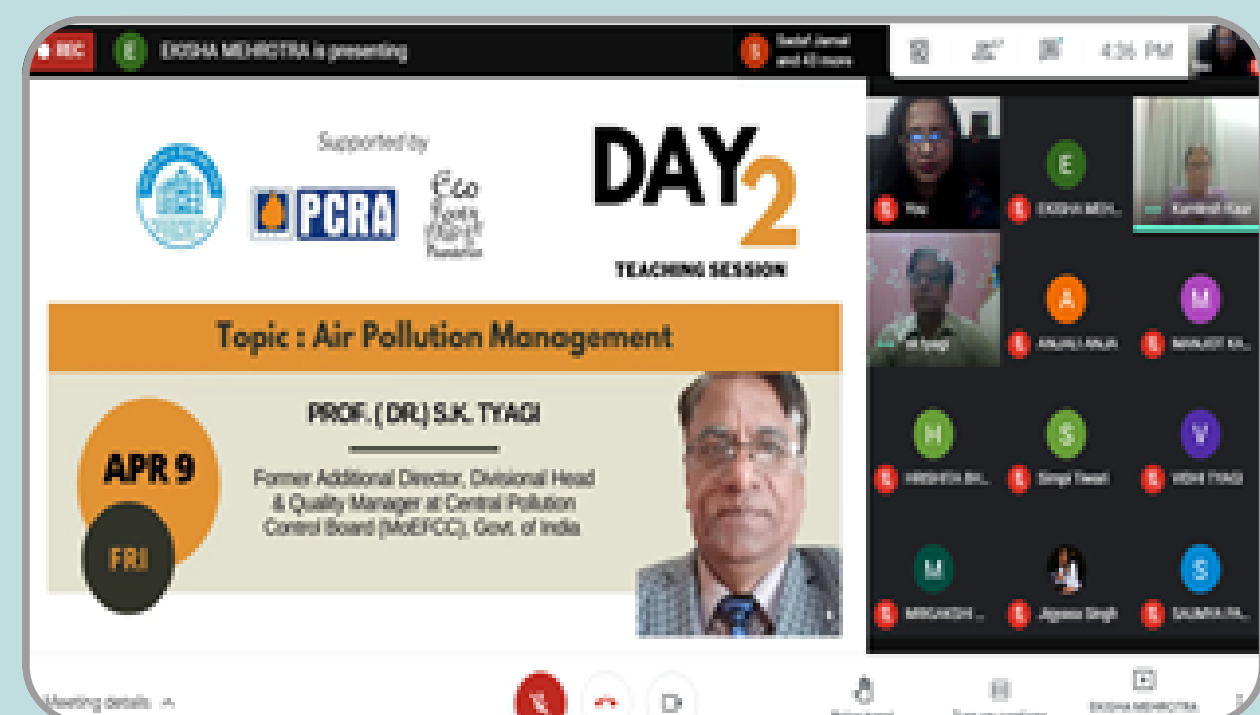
REC

E EKSHA MEHROTRA is presenting

S Saaf Jamal and 43 more

4:36 PM

Supported by

PCRA

Eco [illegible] Foundation

DAY 2

TEACHING SESSION

Topic : Air Pollution Management

PROF. ( DR.) S.K. TYAGI

Former Additional Director, Divisional Head & Quality Manager at Central Pollution Control Board (MoEFCC), Govt. of India

APR 9

FRI

Riya

E EKSHA MEH...

Kamlesh Kaur

sk tyagi

A ANJALI ANJA

M MANJEET KA...

H HIRSHITA BH...

S Simpi Tiwari

V VIDHI TYAGI

M MRIGAKSHI ...

Jigyasa Singh

S SAUMYA PA...

Meeting details

EKSHA MEHROTRA